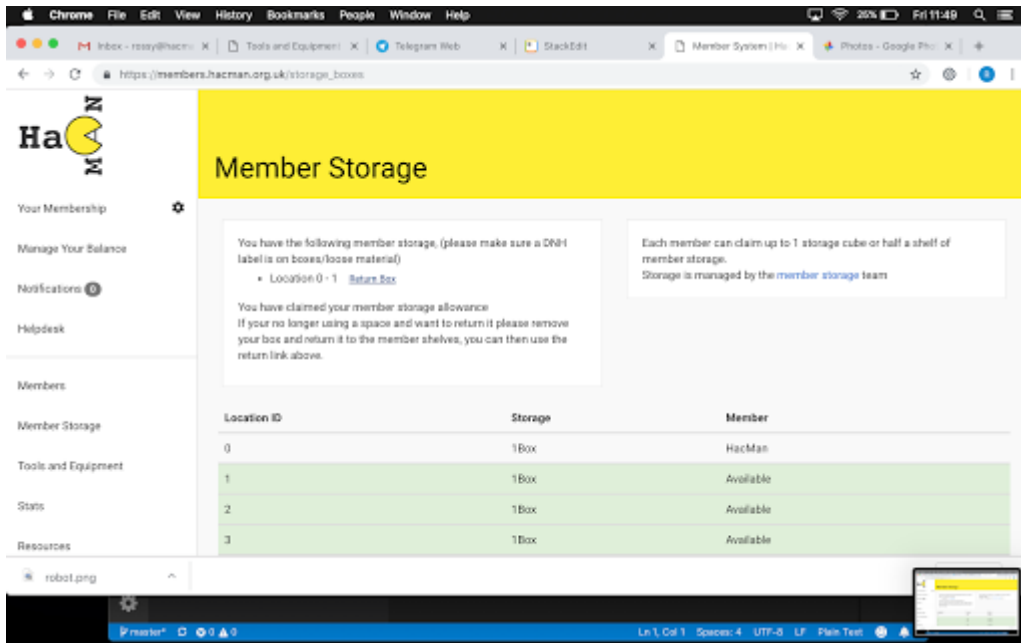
Chrome File Edit View History Bookmarks People Window Help

26% Fri 11:49

Inbox - rossy@hacm | Tools and Equipment | Telegram Web | StackEdit | Member System | Ha | Photos - Google Pho

https://members.hacman.org.uk/storage_boxes

HaMMaN

Your Membership

Manage Your Balance

Notifications 0

Helpdesk

Members

Member Storage

Tools and Equipment

Stats

Resources

Member Storage

You have the following member storage, (please make sure a DNH label is on boxes/loose material)

• Location 0 - 1 Return Box

You have claimed your member storage allowance
If your no longer using a space and want to return it please remove your box and return it to the member shelves, you can then use the return link above.

Each member can claim up to 1 storage cube or half a shelf of member storage.
Storage is managed by the member storage team

| Location ID | Storage | Member |
|---|---|---|
| 0 | 1Box | HacMan |
| 1 | 1Box | Available |
| 2 | 1Box | Available |
| 3 | 1Box | Available |

robot.png

master* 0 0

Ln 1, Col 1 Spaces: 4 UTF-8 LF Plain Text